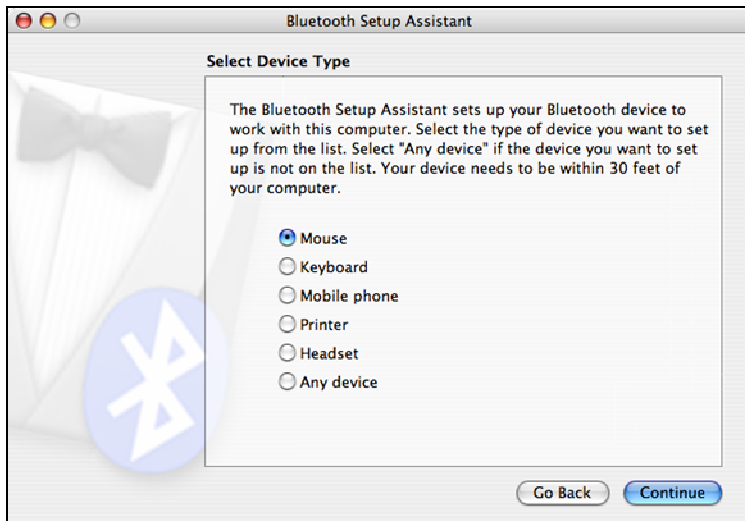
Bluetooth Setup Assistant

Select Device Type

The Bluetooth Setup Assistant sets up your Bluetooth device to work with this computer. Select the type of device you want to set up from the list. Select "Any device" if the device you want to set up is not on the list. Your device needs to be within 30 feet of your computer.

Mouse
Keyboard
Mobile phone
Printer
Headset
Any device

Go Back
Continue